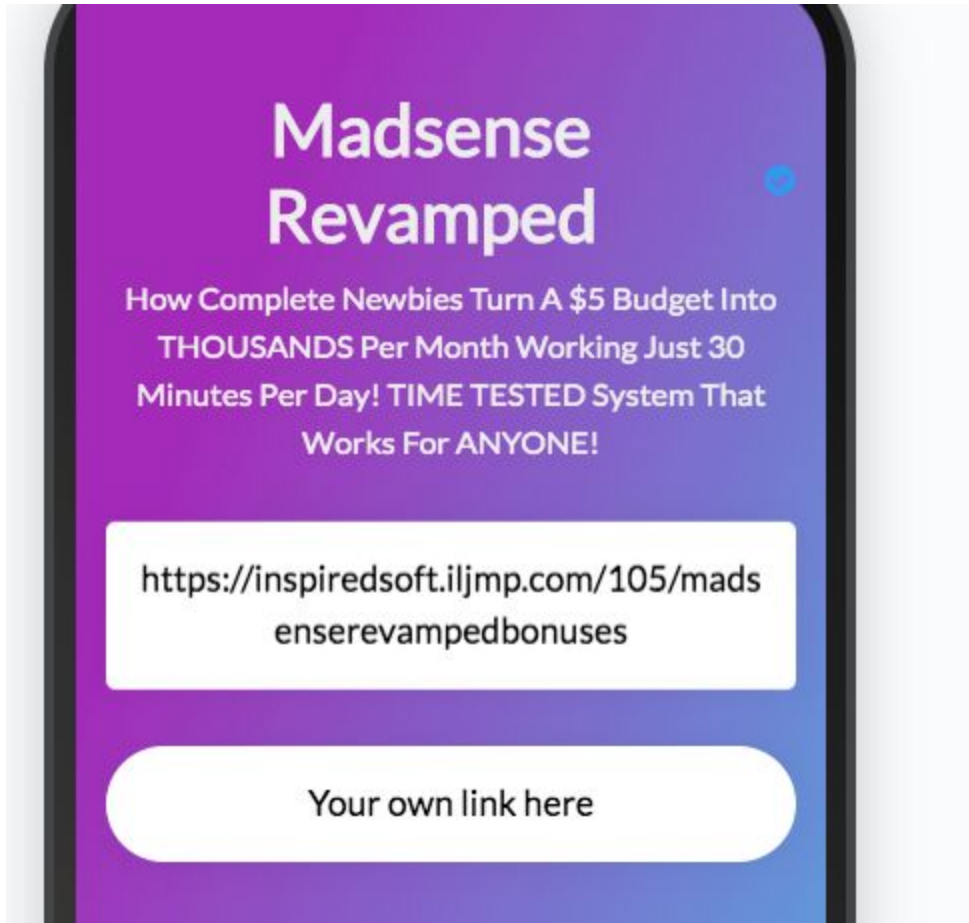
Madsense Revamped

How Complete Newbies Turn A \$5 Budget Into THOUSANDS Per Month Working Just 30 Minutes Per Day! TIME TESTED System That Works For ANYONE!

https://inspiredsoft.iljmp.com/105/madsenserevampedbonuses

Your own link here